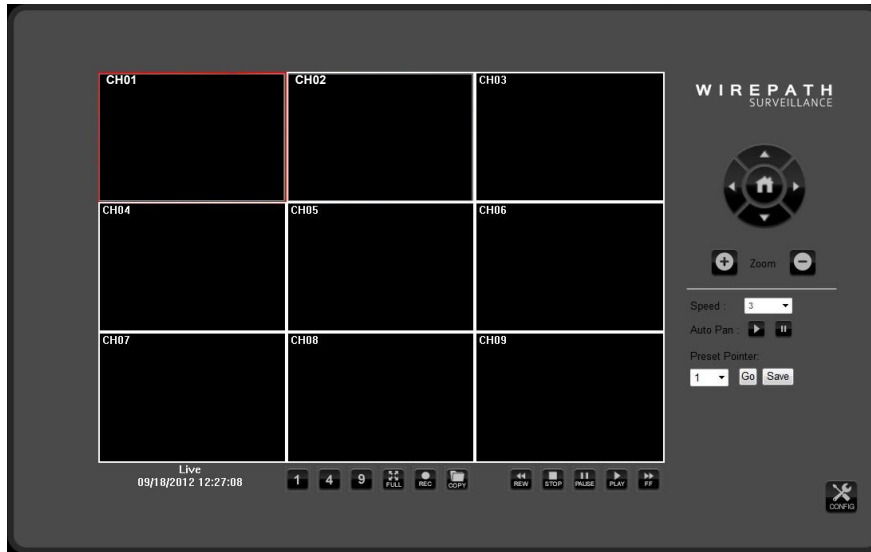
CH01 CH02 CH03

CH04 CH05 CH06

CH07 CH08 CH09

Live
09/18/2012 12:27:08

1 4 9 FULL REC COPY

REW STOP PAUSE PLAY FF

WIREPATH
SURVEILLANCE

Zoom

Speed : 3

Auto Pan :

Preset Pointer:

1 Go Save

CONFIG